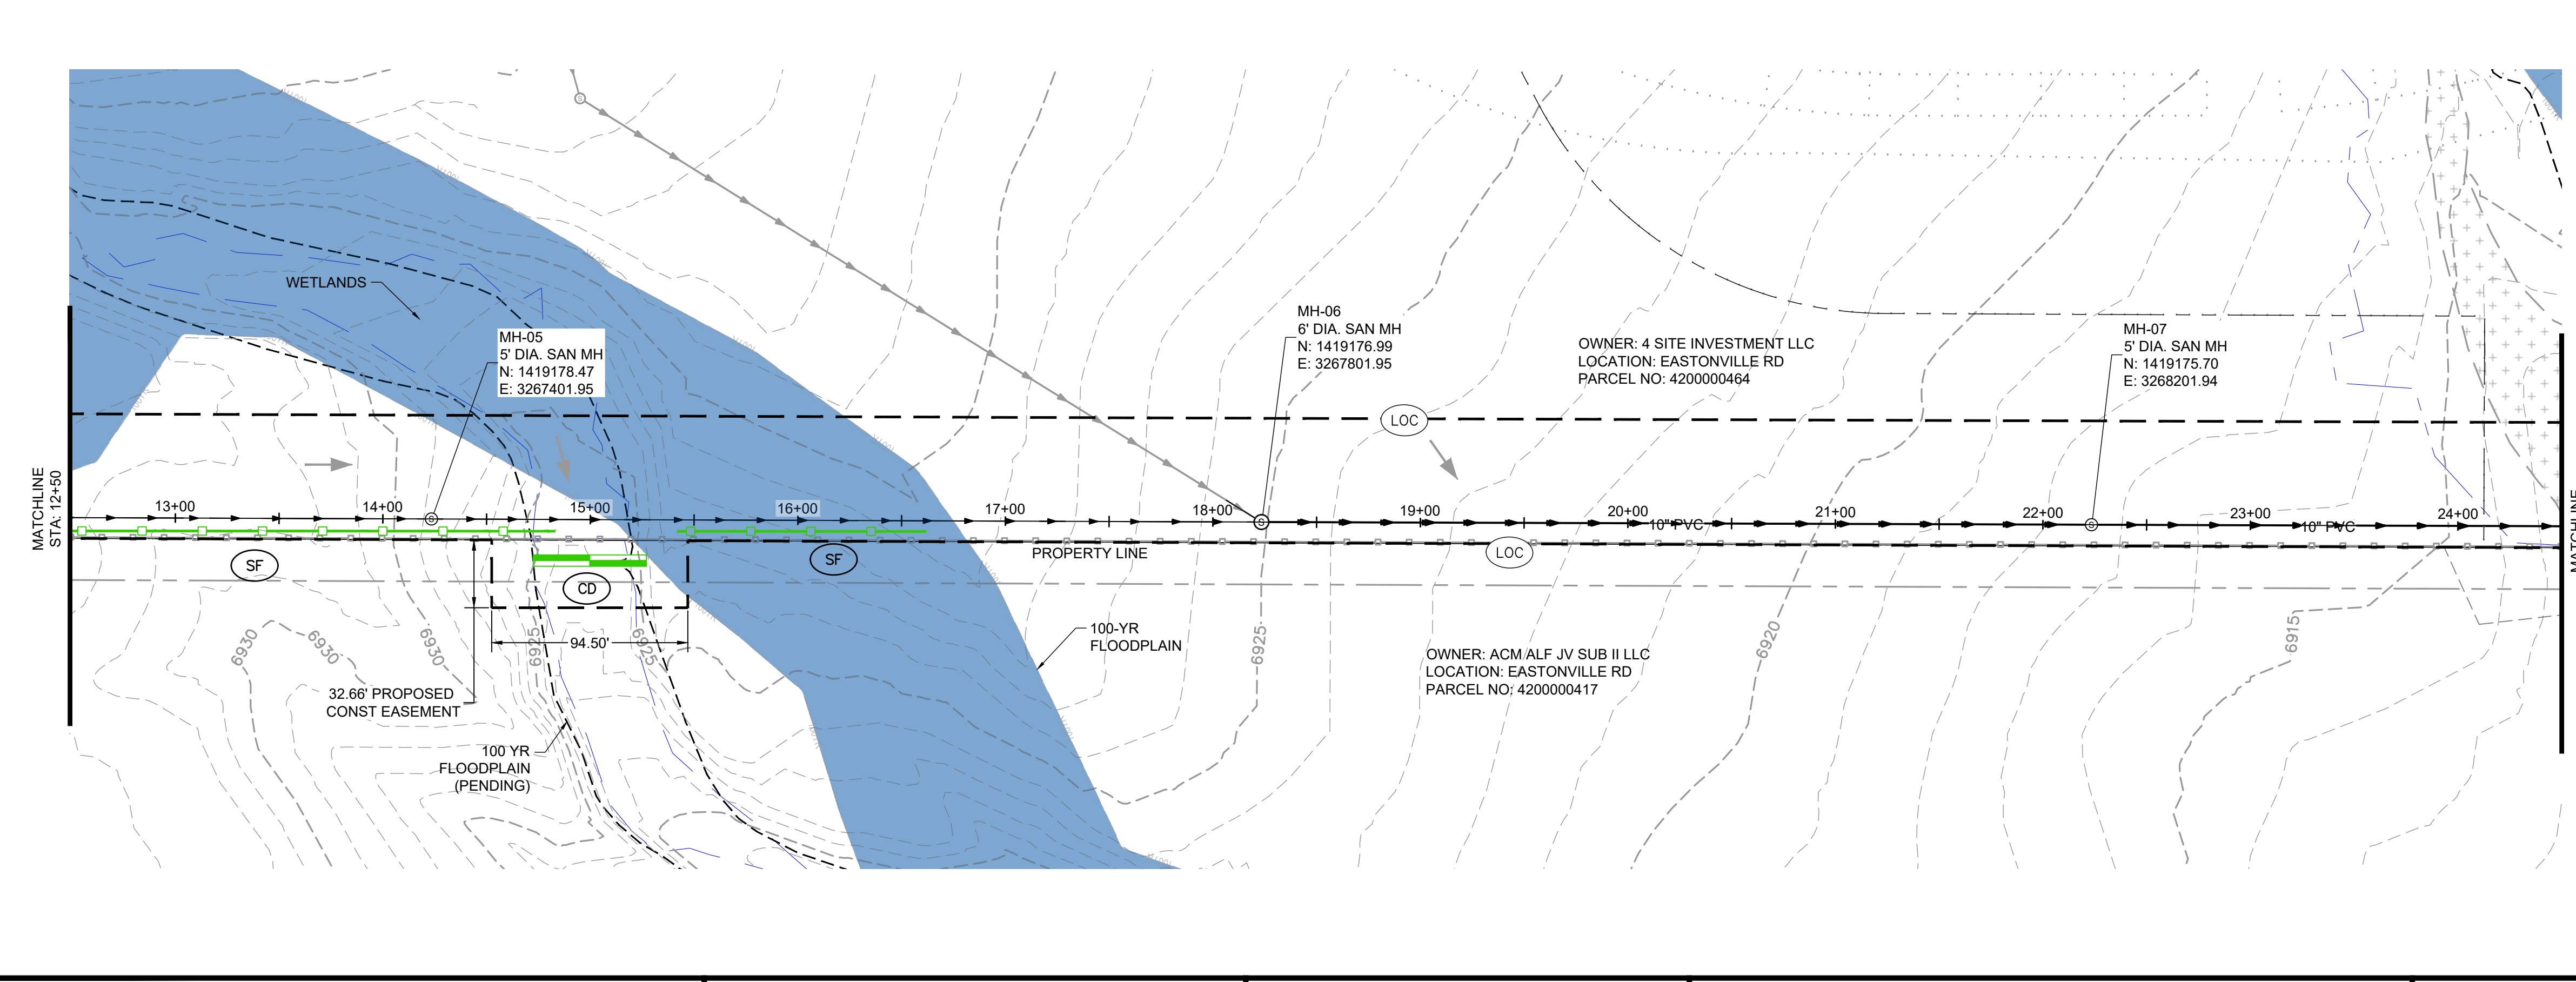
MATCHLINE STA: 12+50

WETLANDS

MH-05
5' DIA. SAN MH
N: 1419178.47
E: 3267401.95

MH-06
6' DIA. SAN MH
N: 1419176.99
E: 3267801.95

OWNER: 4 SITE INVESTMENT LLC
LOCATION: EASTONVILLE RD
PARCEL NO: 4200000464

MH-07
5' DIA. SAN MH
N: 1419175.70
E: 3268201.94

LOC

13+00
14+00
15+00
16+00
17+00
18+00
19+00
20+00
10" PVC
21+00
22+00
23+00
10" PVC
24+00

SF
CD
SF
PROPERTY LINE
LOC

94.50'

6930
6930
6930
6925
6925
6925
6920
6915

32.66' PROPOSED CONST EASEMENT

100-YR FLOODPLAIN

100 YR FLOODPLAIN (PENDING)

OWNER: ACM ALF JV SUB II LLC
LOCATION: EASTONVILLE RD
PARCEL NO: 4200000417

MATCHLINE